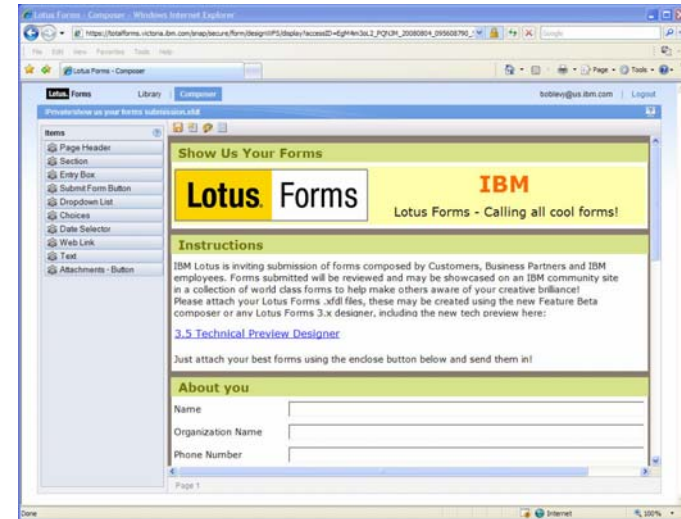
Lotus Forms - Composer - Windows Internet Explorer

https://lotusforms.victoria.ibm.com/snap/secure/form/design/IFS/display?accessID=EgM4m3oL2_PQN3M_20080804_095608790_

File Edit View Favorites Tools Help

Lotus Forms - Composer

Page • Tools •

Lotus. Forms Library Composer bobleey@us.ibm.com | Logout

Private/show us your forms submission.xfdl

Items

Page Header
Section
Entry Box
Submit Form Button
Dropdown List
Choices
Date Selector
Web Link
Text
Attachments - Button

Show Us Your Forms

Lotus. Forms

IBM

Lotus Forms - Calling all cool forms!

Instructions

IBM Lotus is inviting submission of forms composed by Customers, Business Partners and IBM employees. Forms submitted will be reviewed and may be showcased on an IBM community site in a collection of world class forms to help make others aware of your creative brilliance! Please attach your Lotus Forms .xfdl files, these may be created using the new Feature Beta composer or any Lotus Forms 3.x designer, including the new tech preview here:

3.5 Technical Preview Designer

Just attach your best forms using the enclose button below and send them in!

About you

Name

Organization Name

Phone Number

Page 1

Done

Internet

100%